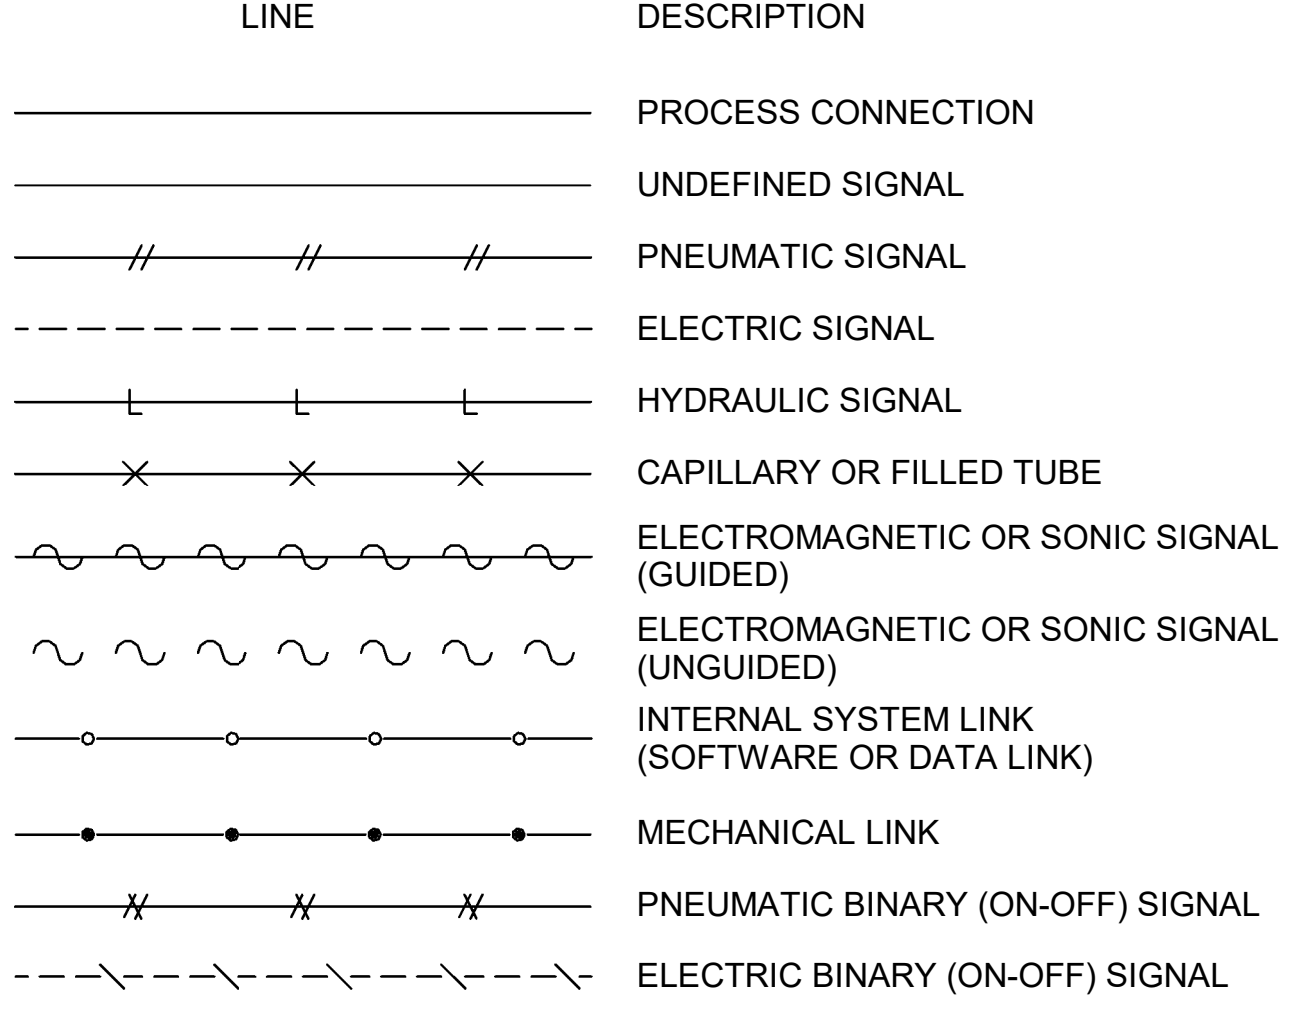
| LINE | DESCRIPTION |
|---|---|
| | PROCESS CONNECTION |
| | UNDEFINED SIGNAL |
| | PNEUMATIC SIGNAL |
| | ELECTRIC SIGNAL |
| | HYDRAULIC SIGNAL |
| | CAPILLARY OR FILLED TUBE |
| | ELECTROMAGNETIC OR SONIC SIGNAL (GUIDED) |
| | ELECTROMAGNETIC OR SONIC SIGNAL (UNGUIDED) |
| | INTERNAL SYSTEM LINK (SOFTWARE OR DATA LINK) |
| | MECHANICAL LINK |
| | PNEUMATIC BINARY (ON-OFF) SIGNAL |
| | ELECTRIC BINARY (ON-OFF) SIGNAL |